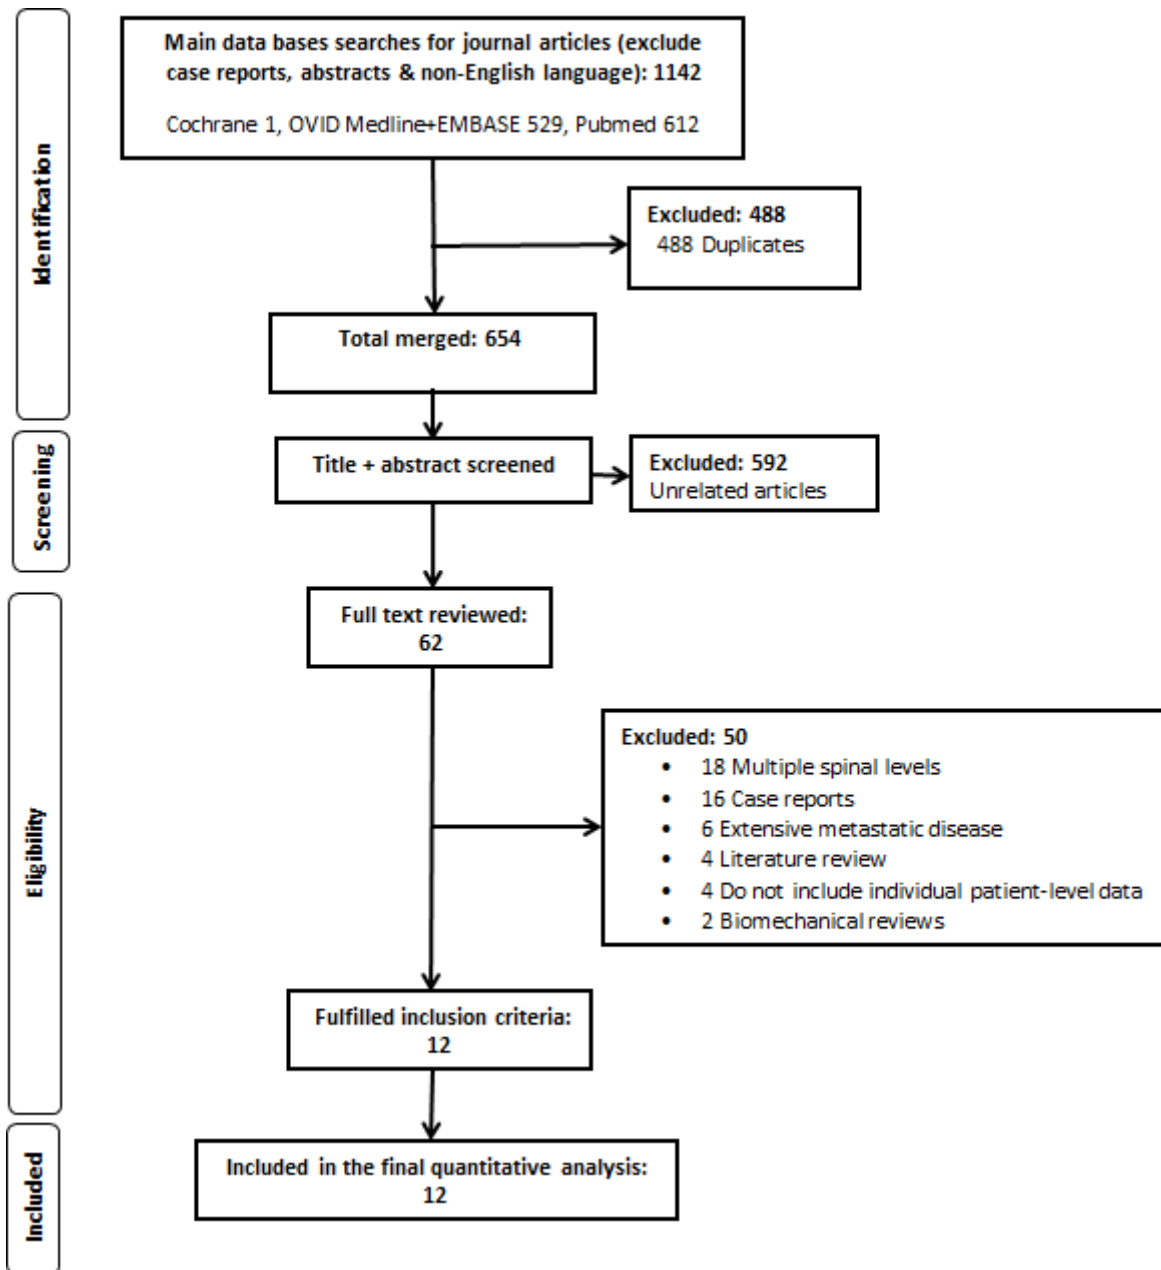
Identification

Main data bases searches for journal articles (exclude case reports, abstracts & non-English language): 1142

Cochrane 1, OVID Medline+EMBASE 529, Pubmed 612

Excluded: 488
488 Duplicates

Total merged: 654

Screening

Title + abstract screened

Excluded: 592
Unrelated articles

Eligibility

Full text reviewed: 62

Excluded: 50
• 18 Multiple spinal levels
• 16 Case reports
• 6 Extensive metastatic disease
• 4 Literature review
• 4 Do not include individual patient-level data
• 2 Biomechanical reviews

Fulfilled inclusion criteria: 12

Included

Included in the final quantitative analysis: 12